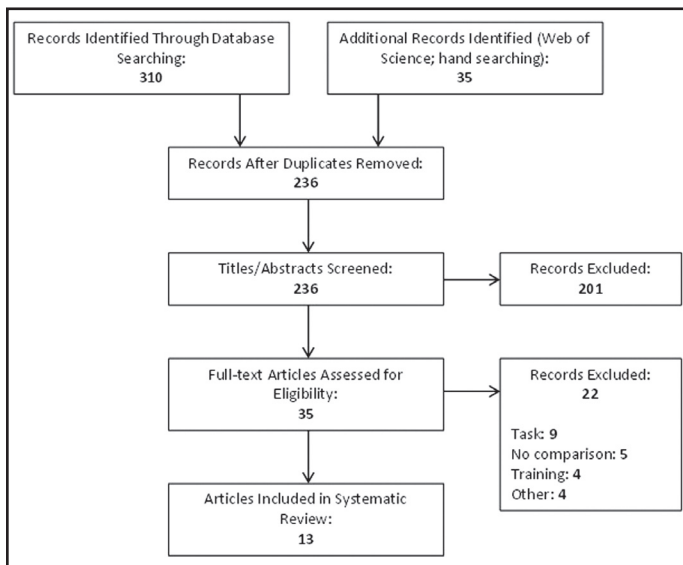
Records Identified Through Database Searching:
**310**

Additional Records Identified (Web of Science; hand searching):
**35**

Records After Duplicates Removed:
**236**

Titles/Abstracts Screened:
**236**

Records Excluded:
**201**

Full-text Articles Assessed for Eligibility:
**35**

Records Excluded:
**22**

Task: **9**
No comparison: **5**
Training: **4**
Other: **4**

Articles Included in Systematic Review:
**13**